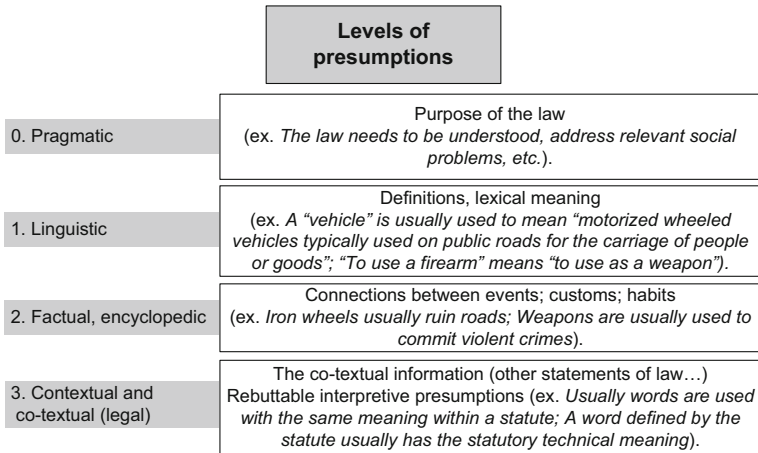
Levels of presumptions

0. Pragmatic

Purpose of the law
(ex. *The law needs to be understood, address relevant social problems, etc.*).

1. Linguistic

Definitions, lexical meaning
(ex. *A "vehicle" is usually used to mean "motorized wheeled vehicles typically used on public roads for the carriage of people or goods"; "To use a firearm" means "to use as a weapon")*.

2. Factual, encyclopedic

Connections between events; customs; habits
(ex. *Iron wheels usually ruin roads; Weapons are usually used to commit violent crimes*).

3. Contextual and co-textual (legal)

The co-textual information (other statements of law…)
Rebuttable interpretive presumptions (ex. *Usually words are used with the same meaning within a statute; A word defined by the statute usually has the statutory technical meaning*).